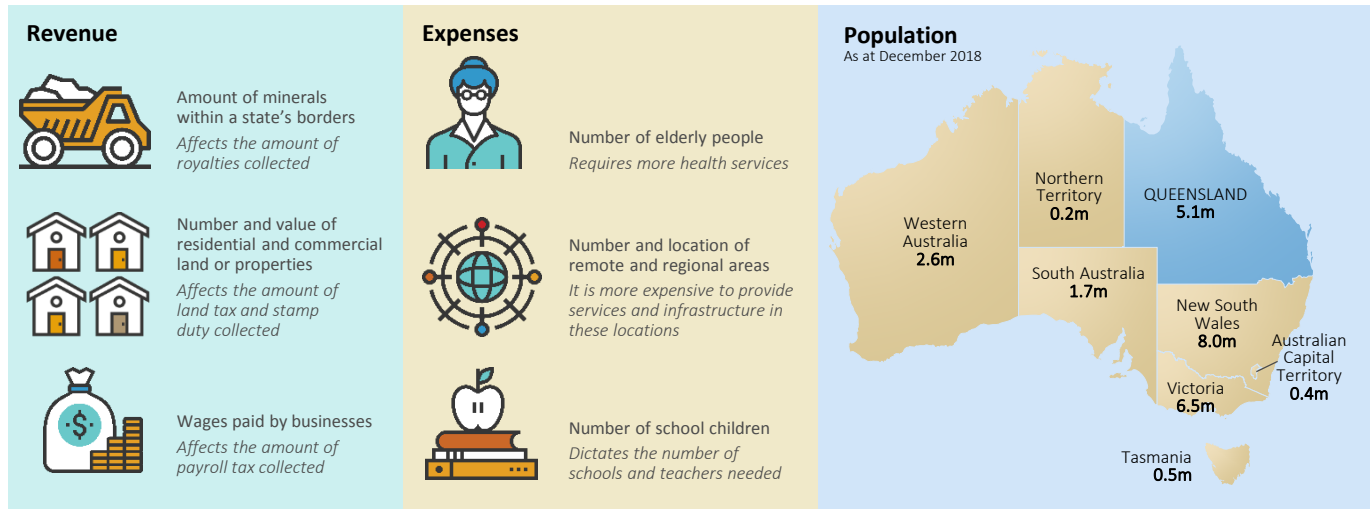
Revenue

Amount of minerals within a state's borders
Affects the amount of royalties collected

Number and value of residential and commercial land or properties
Affects the amount of land tax and stamp duty collected

Wages paid by businesses
Affects the amount of payroll tax collected

Expenses

Number of elderly people
Requires more health services

Number and location of remote and regional areas
It is more expensive to provide services and infrastructure in these locations

Number of school children
Dictates the number of schools and teachers needed

Population
As at December 2018

Western Australia
2.6m

Northern Territory
0.2m

QUEENSLAND
5.1m

South Australia
1.7m

New South Wales
8.0m

Australian Capital Territory
0.4m

Victoria
6.5m

Tasmania
0.5m